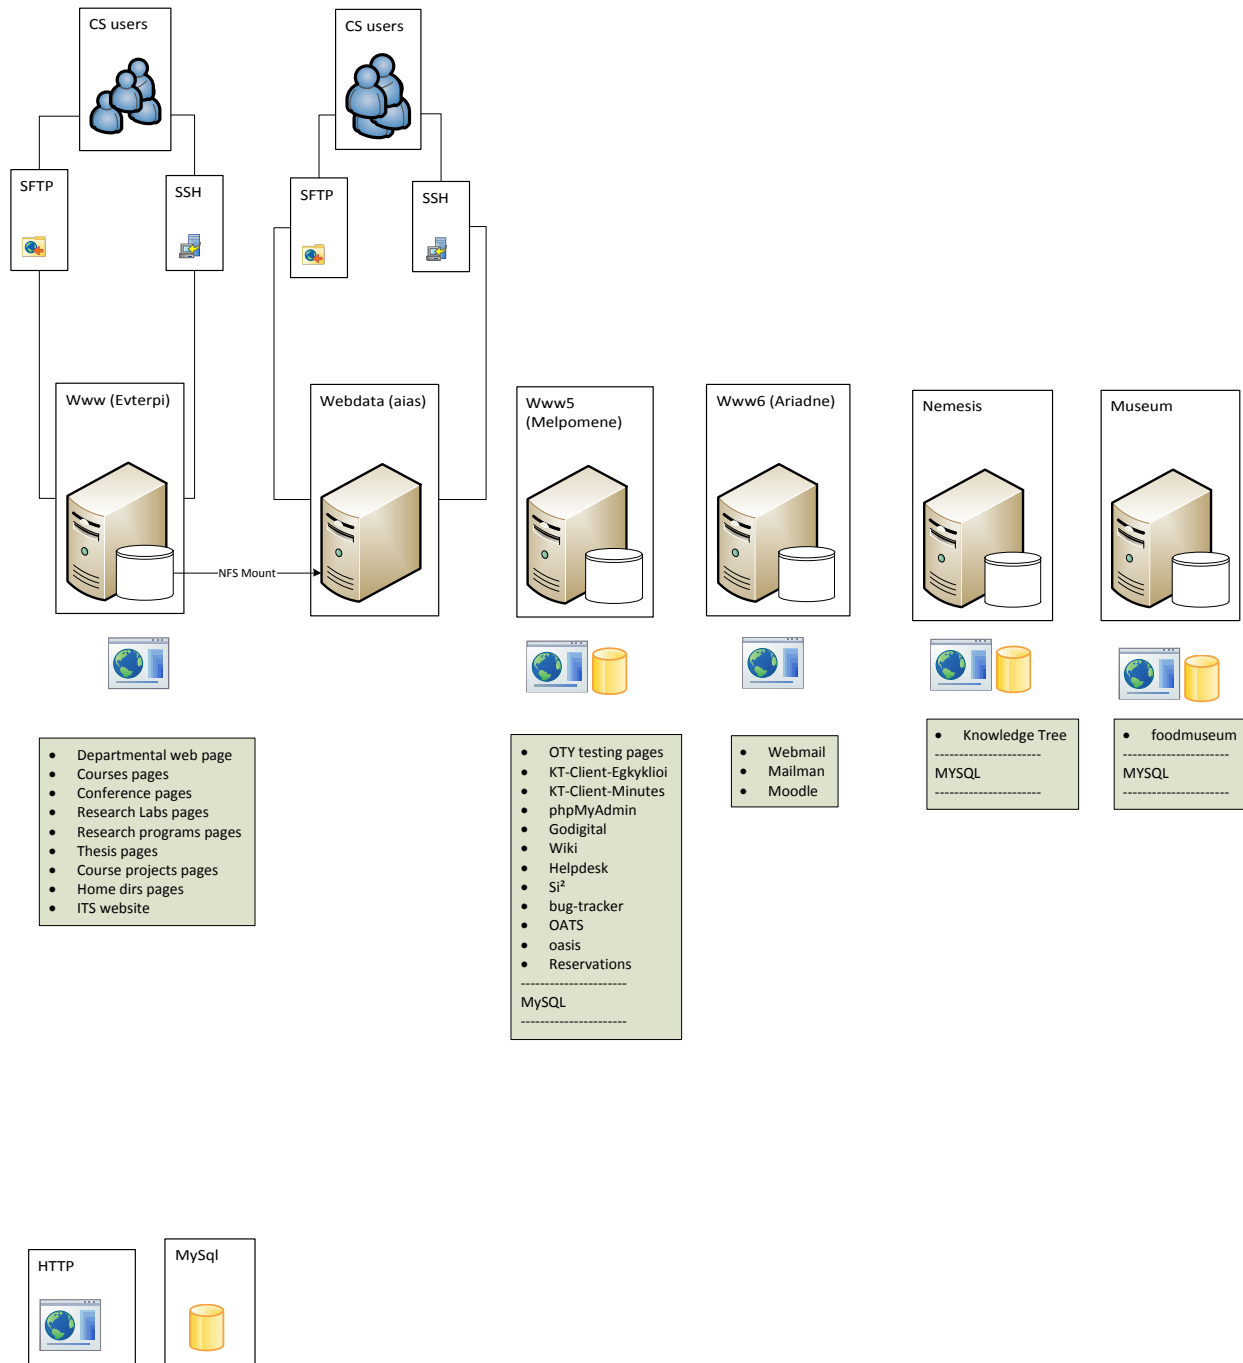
CS users

CS users

SFTP

SSH

SFTP

SSH

Www (Evterpi)

Webdata (aias)

Www5 (Melpomene)

Www6 (Ariadne)

Nemesis

Museum

NFS Mount

- Departmental web page
- Courses pages
- Conference pages
- Research Labs pages
- Research programs pages
- Thesis pages
- Course projects pages
- Home dirs pages
- ITS website

- OTY testing pages
- KT-Client-Egkyklioi
- KT-Client-Minutes
- phpMyAdmin
- Godigital
- Wiki
- Helpdesk
- Si²
- bug-tracker
- OATS
- oasis
- Reservations

---------------------
MySQL
---------------------

- Webmail
- Mailman
- Moodle

- Knowledge Tree

---------------------
MYSQL
---------------------

- foodmuseum

---------------------
MYSQL
---------------------

HTTP

MySql